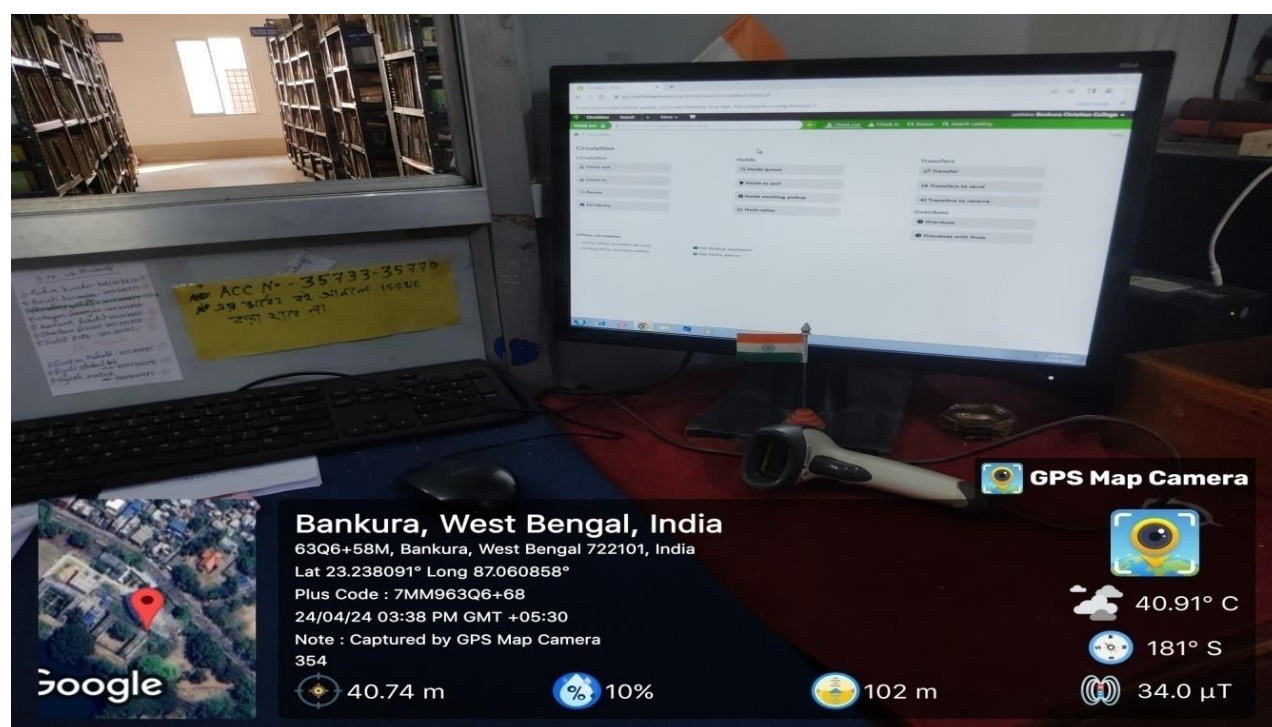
Circulation
Circulation
Check out
Check in
Renew
Set library
Holds
Holds queue
Holds to pull
Holds awaiting pickup
Hold ratios
Transfers
Transfer
Transfers to send
Transfers to receive
Overdues
Overdues
Overdues with fines

ACC N - 35733-35776
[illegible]

GPS Map Camera
Bankura, West Bengal, India
63Q6+58M, Bankura, West Bengal 722101, India
Lat 23.238091° Long 87.060858°
Plus Code : 7MM963Q6+68
24/04/24 03:38 PM GMT +05:30
Note : Captured by GPS Map Camera
354
Google
40.74 m
10%
102 m
40.91° C
181° S
34.0 μT